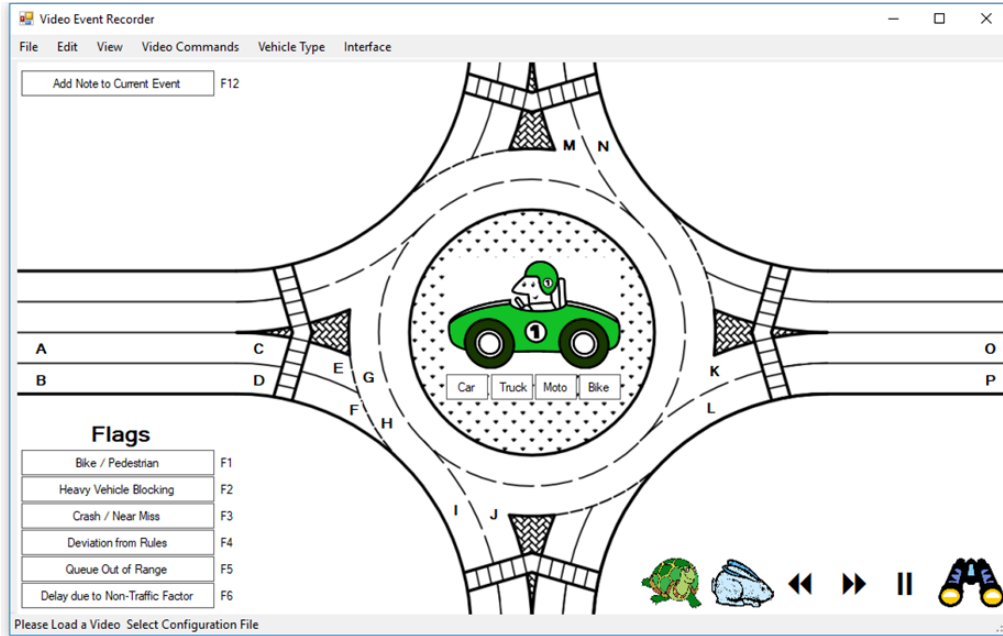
Video Event Recorder

File Edit View Video Commands Vehicle Type Interface

Add Note to Current Event F12

M N

A C

B D

E G

F H

K

L

O

P

I J

Car Truck Moto Bike

Flags

Bike / Pedestrian F1

Heavy Vehicle Blocking F2

Crash / Near Miss F3

Deviation from Rules F4

Queue Out of Range F5

Delay due to Non-Traffic Factor F6

Please Load a Video Select Configuration File